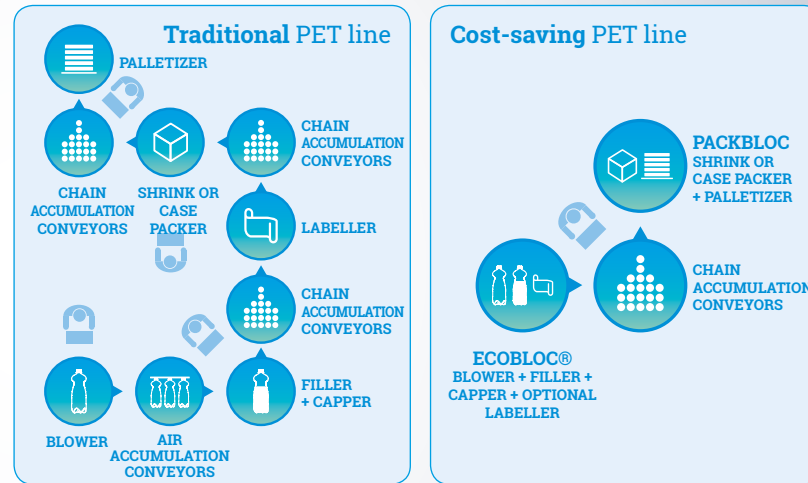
**Traditional** PET line

PALLETIZER

CHAIN ACCUMULATION CONVEYORS

SHRINK OR CASE PACKER

CHAIN ACCUMULATION CONVEYORS

LABELLER

CHAIN ACCUMULATION CONVEYORS

BLOWER

AIR ACCUMULATION CONVEYORS

FILLER + CAPPER

**Cost-saving** PET line

PACKBLOC
SHRINK OR CASE PACKER + PALLETIZER

CHAIN ACCUMULATION CONVEYORS

ECOBLOC®
BLOWER + FILLER + CAPPER + OPTIONAL LABELLER